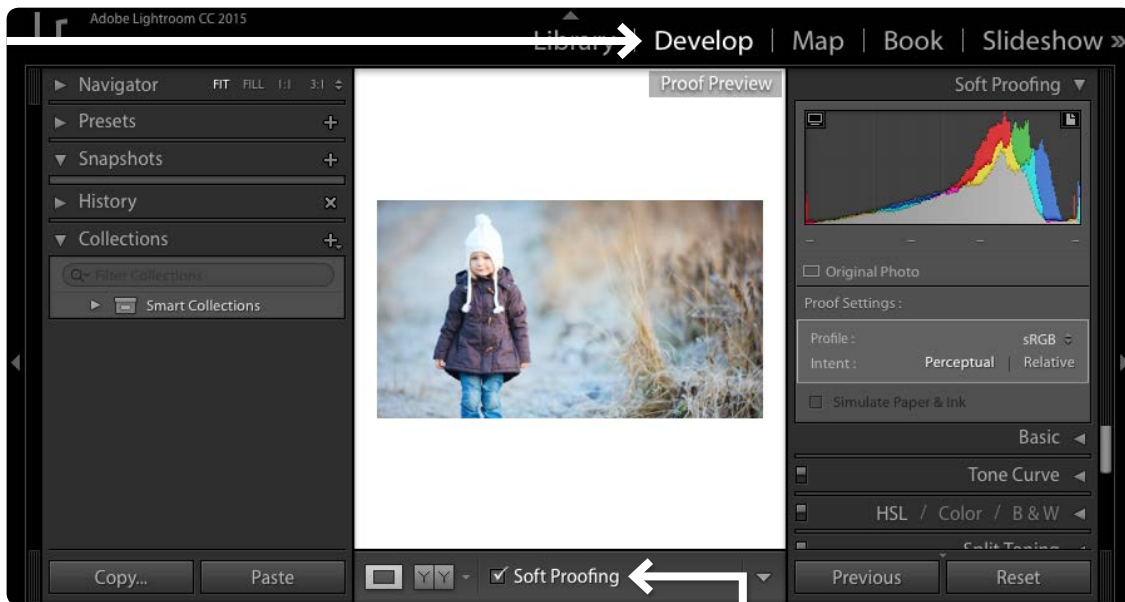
Lr Adobe Lightroom CC 2015

Library | Develop | Map | Book | Slideshow »

Navigator FIT FILL 1:1 3:1

Presets +

Snapshots +

History ×

Collections +

Filter Collections

Smart Collections

Copy...

Paste

Proof Preview

YY

Soft Proofing

Soft Proofing

Original Photo

Proof Settings :

Profile : sRGB

Intent : Perceptual | Relative

Simulate Paper & Ink

Basic

Tone Curve

HSL / Color / B & W

Split Toning

Previous

Reset